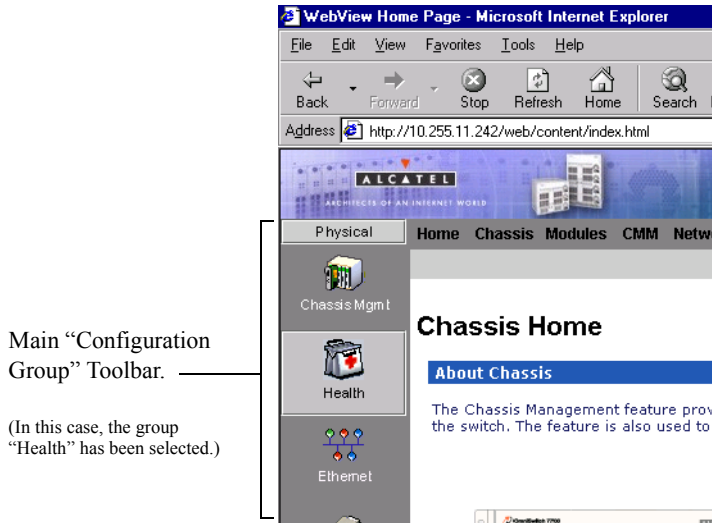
WebView Home Page - Microsoft Internet Explorer

File Edit View Favorites Tools Help

Back Forward Stop Refresh Home Search

Address http://10.255.11.242/web/content/index.html

ALCATEL
ARCHITECTS OF AN INTERNET WORLD

Physical

Home Chassis Modules CMM Netw

Chassis Mgmt

Health

Ethernet

Chassis Home

About Chassis

The Chassis Management feature prov
the switch. The feature is also used to

Main “Configuration Group” Toolbar.

(In this case, the group “Health” has been selected.)